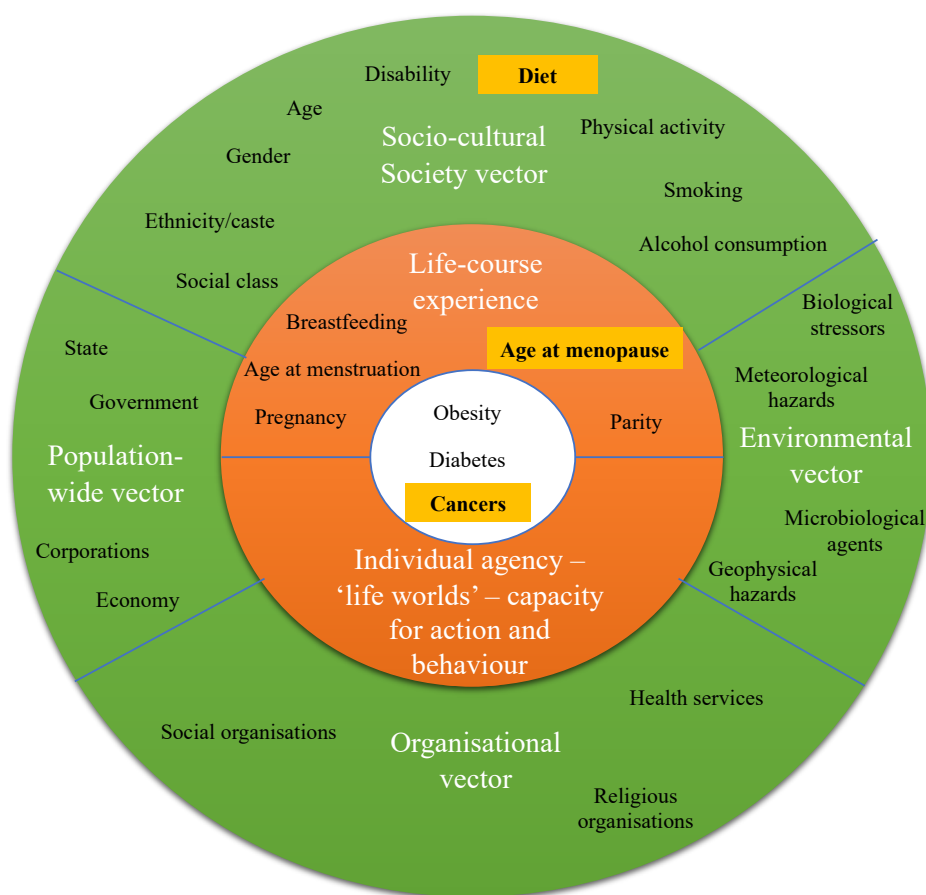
Disability
Diet
Age
Socio-cultural Society vector
Physical activity
Gender
Smoking
Ethnicity/caste
Alcohol consumption
Social class
Life-course experience
Biological stressors
Breastfeeding
Age at menopause
State
Age at menstruation
Meteorological hazards
Government
Pregnancy
Obesity
Parity
Environmental vector
Population-wide vector
Diabetes
Cancers
Microbiological agents
Corporations
Individual agency – 'life worlds' – capacity for action and behaviour
Geophysical hazards
Economy
Health services
Social organisations
Organisational vector
Religious organisations